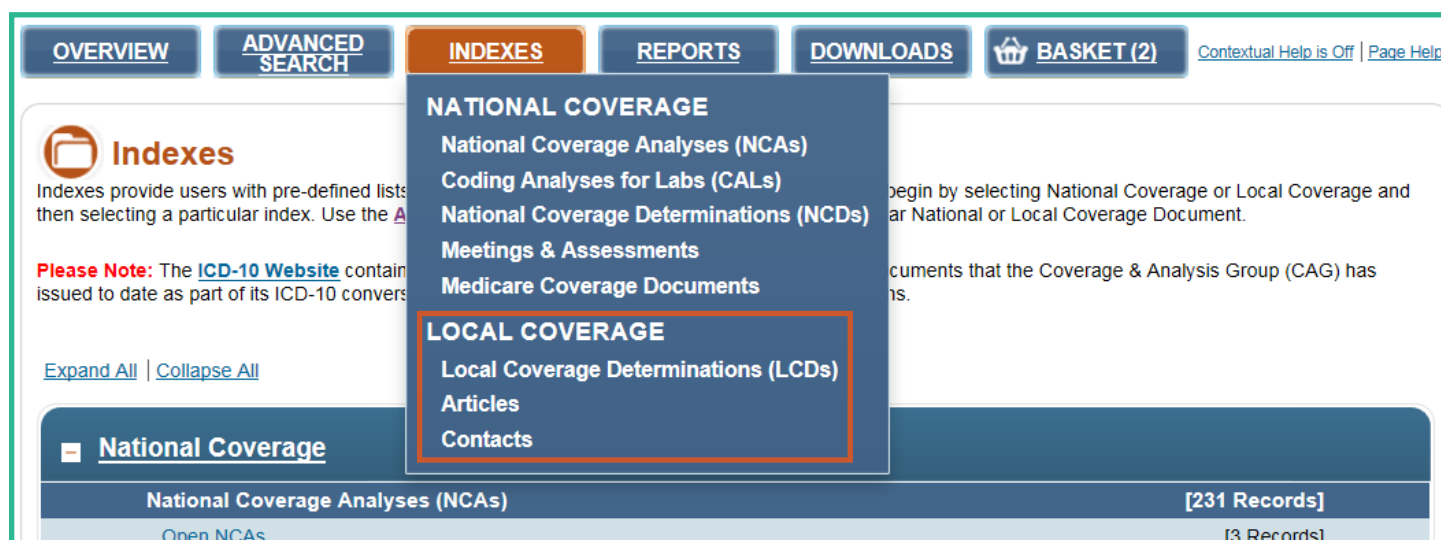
OVERVIEW
ADVANCED SEARCH
INDEXES
REPORTS
DOWNLOADS
BASKET (2)
Contextual Help is Off | Page Help

NATIONAL COVERAGE
National Coverage Analyses (NCAs)
Coding Analyses for Labs (CALs)
National Coverage Determinations (NCDs)
Meetings & Assessments
Medicare Coverage Documents
LOCAL COVERAGE
Local Coverage Determinations (LCDs)
Articles
Contacts

Indexes
Indexes provide users with pre-defined lists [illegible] begin by selecting National Coverage or Local Coverage and then selecting a particular index. Use the A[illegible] ar National or Local Coverage Document.

Please Note: The ICD-10 Website contain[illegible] cuments that the Coverage & Analysis Group (CAG) has issued to date as part of its ICD-10 convers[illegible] ns.

Expand All | Collapse All

National Coverage
National Coverage Analyses (NCAs) [231 Records]
Open NCAs [3 Records]